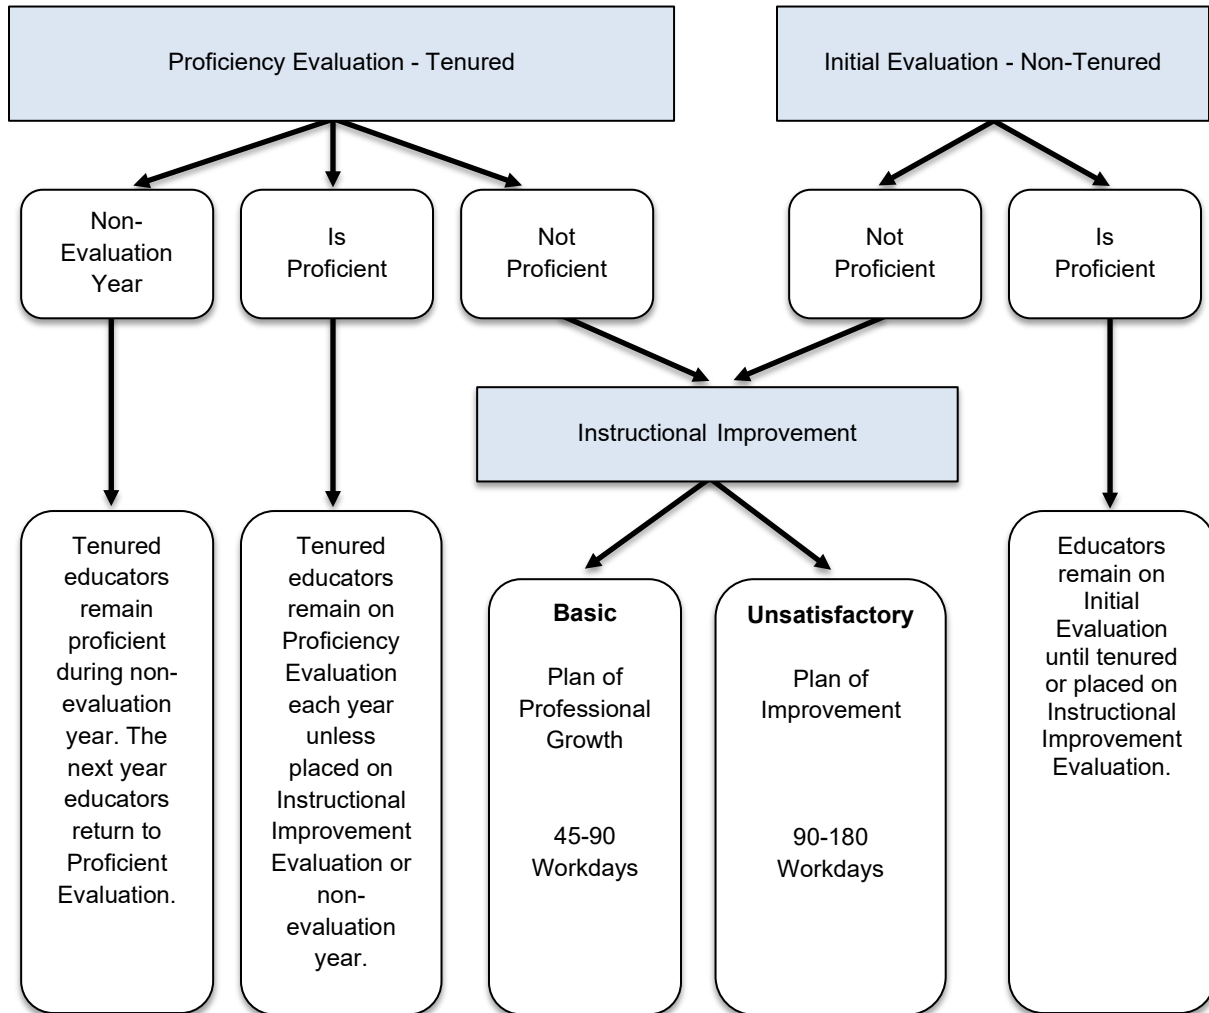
Proficiency Evaluation - Tenured

Initial Evaluation - Non-Tenured

Non-Evaluation Year

Is Proficient

Not Proficient

Not Proficient

Is Proficient

Instructional Improvement

Tenured educators remain proficient during non-evaluation year. The next year educators return to Proficient Evaluation.

Tenured educators remain on Proficiency Evaluation each year unless placed on Instructional Improvement Evaluation or non-evaluation year.

**Basic**

Plan of Professional Growth

45-90 Workdays

**Unsatisfactory**

Plan of Improvement

90-180 Workdays

Educators remain on Initial Evaluation until tenured or placed on Instructional Improvement Evaluation.